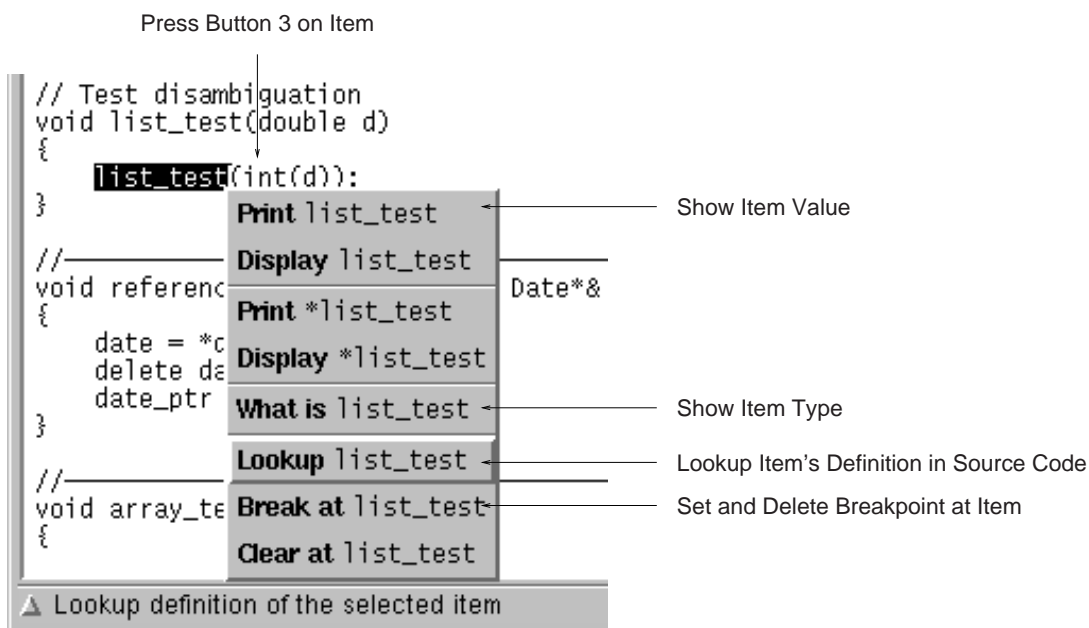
Press Button 3 on Item

// Test disambiguation
void list_test(double d)
{
    list_test(int(d));
}

//
void referenc                Date*&
{
    date = *c
    delete da
    date_ptr
}

//
void array_te
{

Print list_test
Display list_test
Print *list_test
Display *list_test
What is list_test
Lookup list_test
Break at list_test
Clear at list_test

Show Item Value
Show Item Type
Lookup Item's Definition in Source Code
Set and Delete Breakpoint at Item

Lookup definition of the selected item